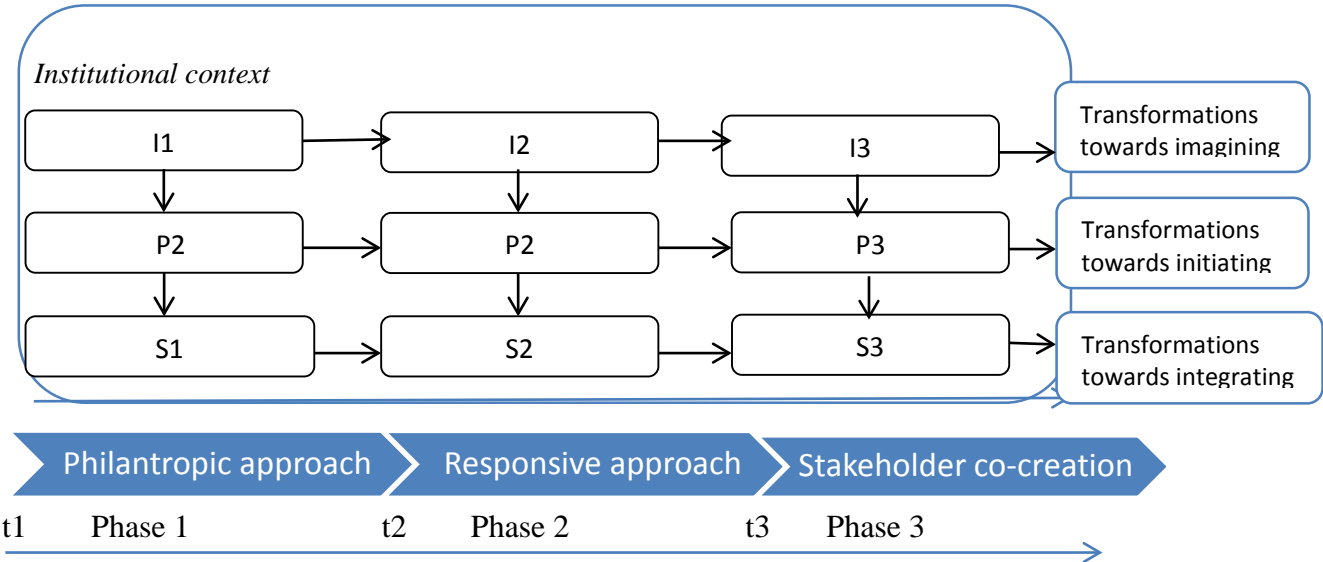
Institutional context

I1

I2

I3

Transformations towards imagining

P2

P2

P3

Transformations towards initiating

S1

S2

S3

Transformations towards integrating

Philantropic approach

Responsive approach

Stakeholder co-creation

t1 Phase 1

t2 Phase 2

t3 Phase 3